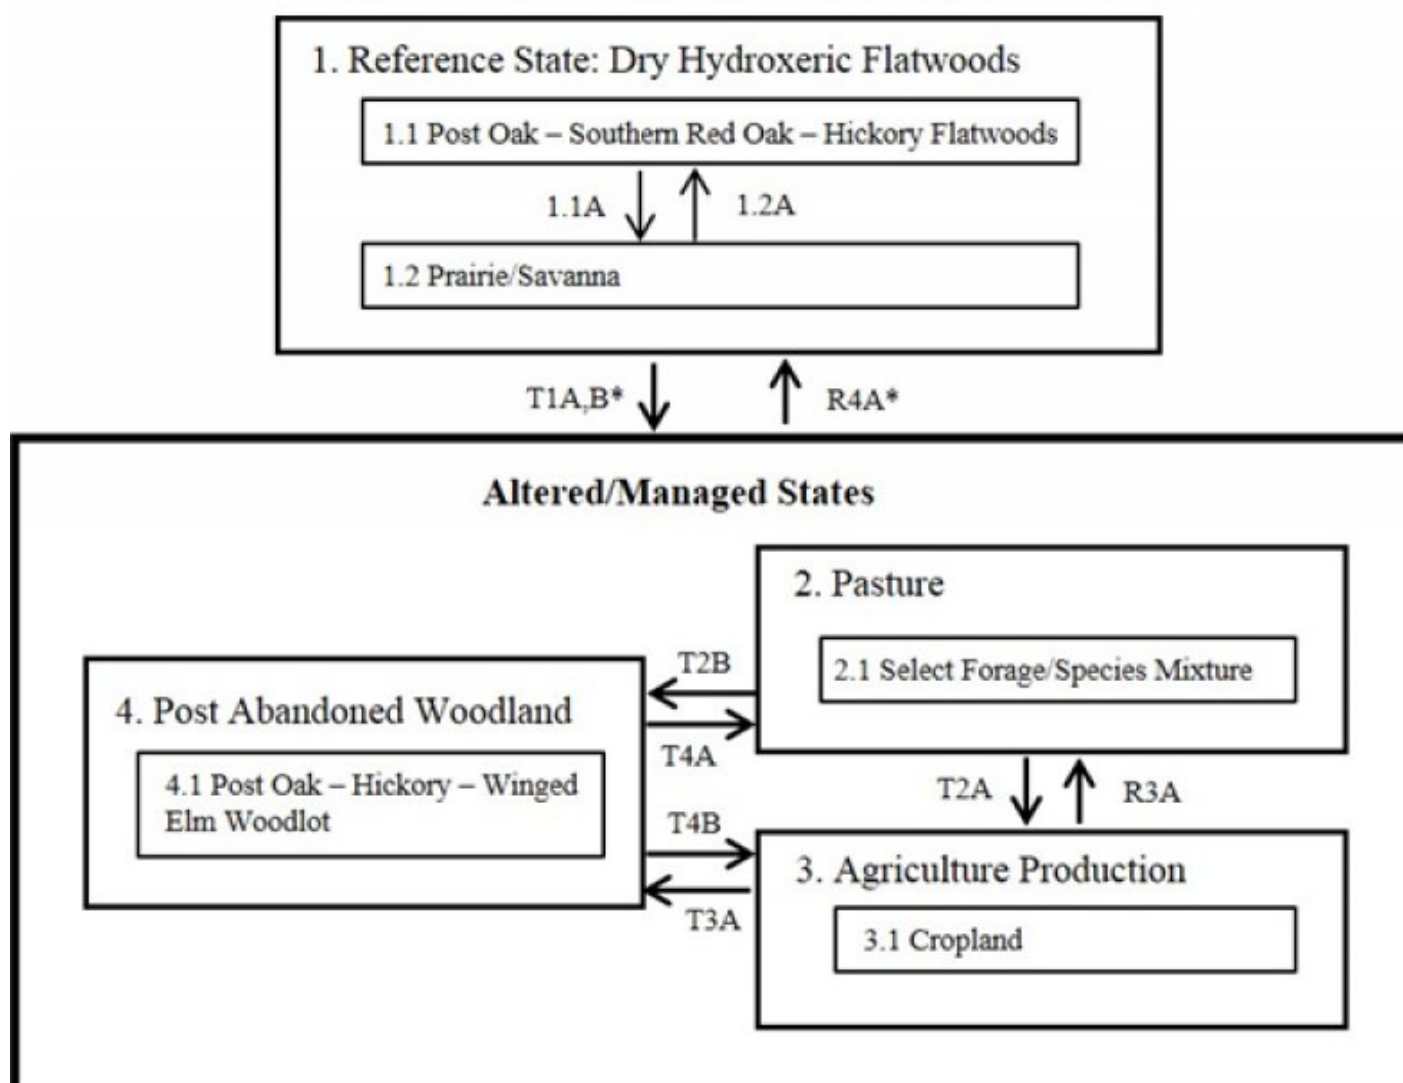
1. Reference State: Dry Hydroxeric Flatwoods

1.1 Post Oak – Southern Red Oak – Hickory Flatwoods

1.1A

1.2A

1.2 Prairie/Savanna

T1A,B*

R4A*

Altered/Managed States

2. Pasture

2.1 Select Forage/Species Mixture

T2B

4. Post Abandoned Woodland

4.1 Post Oak – Hickory – Winged Elm Woodlot

T4A

T2A

R3A

T4B

3. Agriculture Production

3.1 Cropland

T3A